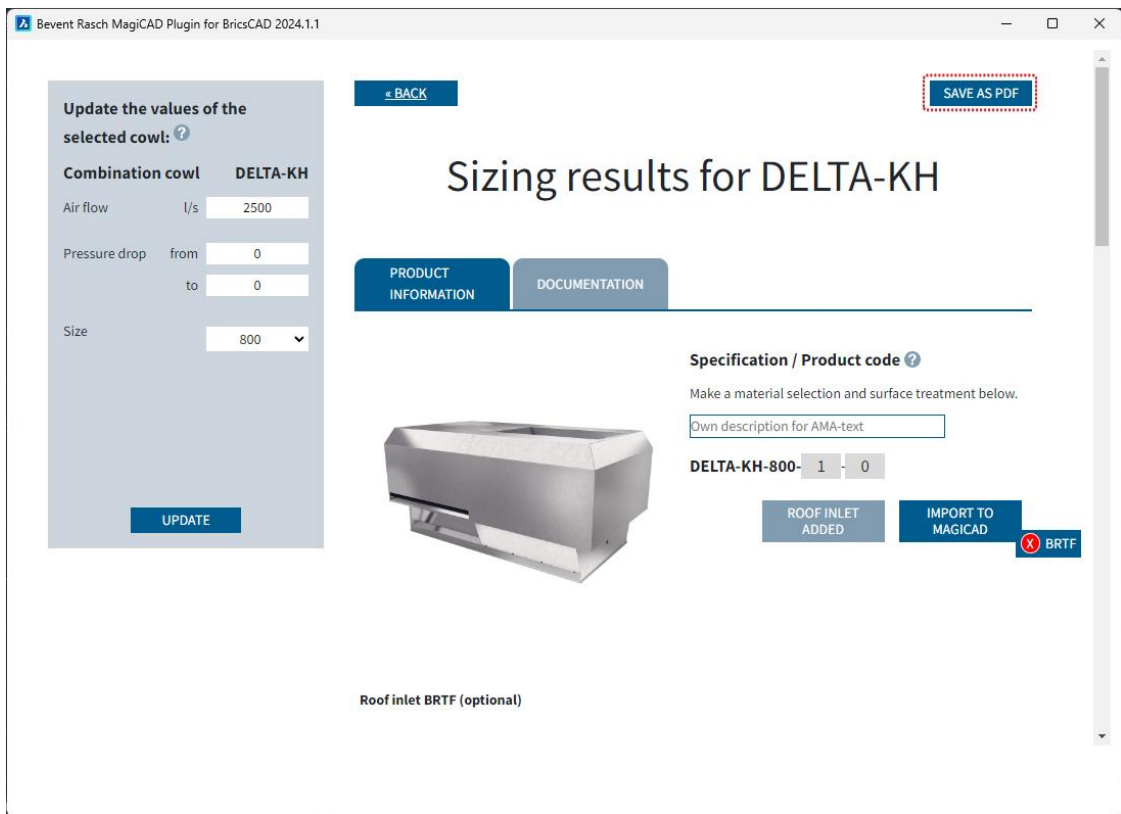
Bevent Rasch MagiCAD Plugin for BricsCAD 2024.1.1

Update the values of the selected cowl:

Combination cowl DELTA-KH

Air flow l/s 2500

Pressure drop from 0

to 0

Size 800

UPDATE

« BACK

SAVE AS PDF

Sizing results for DELTA-KH

PRODUCT INFORMATION

DOCUMENTATION

Specification / Product code

Make a material selection and surface treatment below.

Own description for AMA-text

DELTA-KH-800- 1 - 0

ROOF INLET ADDED

IMPORT TO MAGICAD

X BRTF

Roof inlet BRTF (optional)